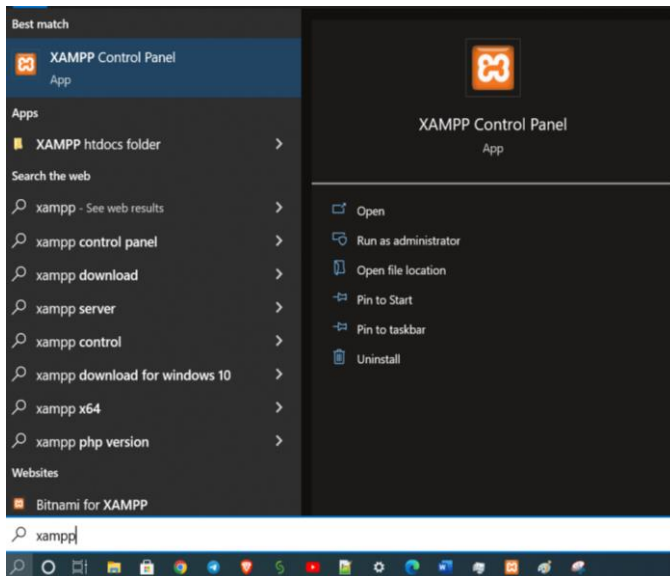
Best match

XAMPP Control Panel
App

Apps

XAMPP htdocs folder

Search the web

xampp - See web results

xampp control panel

xampp download

xampp server

xampp control

xampp download for windows 10

xampp x64

xampp php version

Websites

Bitnami for XAMPP

XAMPP Control Panel
App

Open

Run as administrator

Open file location

Pin to Start

Pin to taskbar

Uninstall

xampp